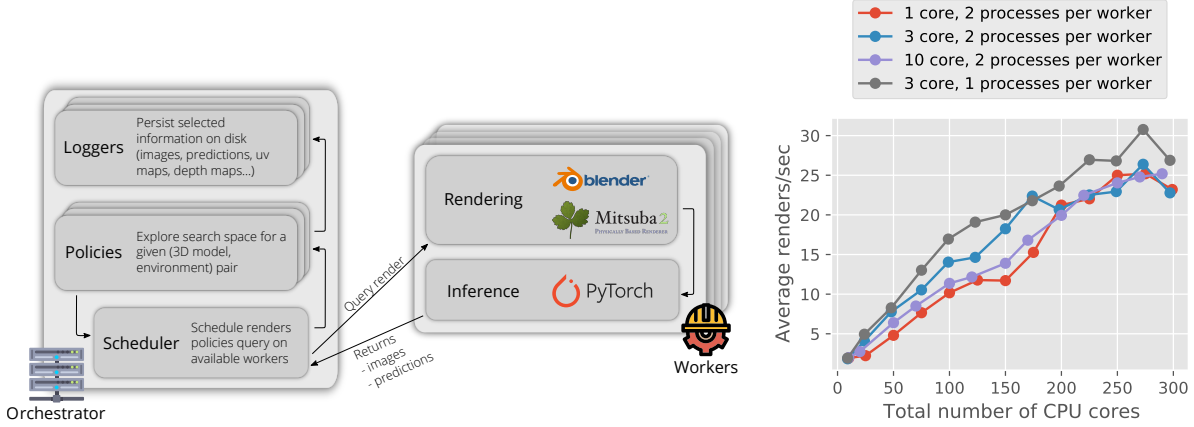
Loggers
Persist selected information on disk (images, predictions, uv maps, depth maps...)

Policies
Explore search space for a given (3D model, environment) pair

Scheduler
Schedule renders policies query on available workers

Orchestrator

Query render

Returns
- images
- predictions

Rendering
blender
Mitsuba 2
PHYSICALLY BASED RENDERER

Inference
PyTorch

Workers

1 core, 2 processes per worker
3 core, 2 processes per worker
10 core, 2 processes per worker
3 core, 1 processes per worker

Average renders/sec
5
10
15
20
25
30

0
50
100
150
200
250
300
Total number of CPU cores